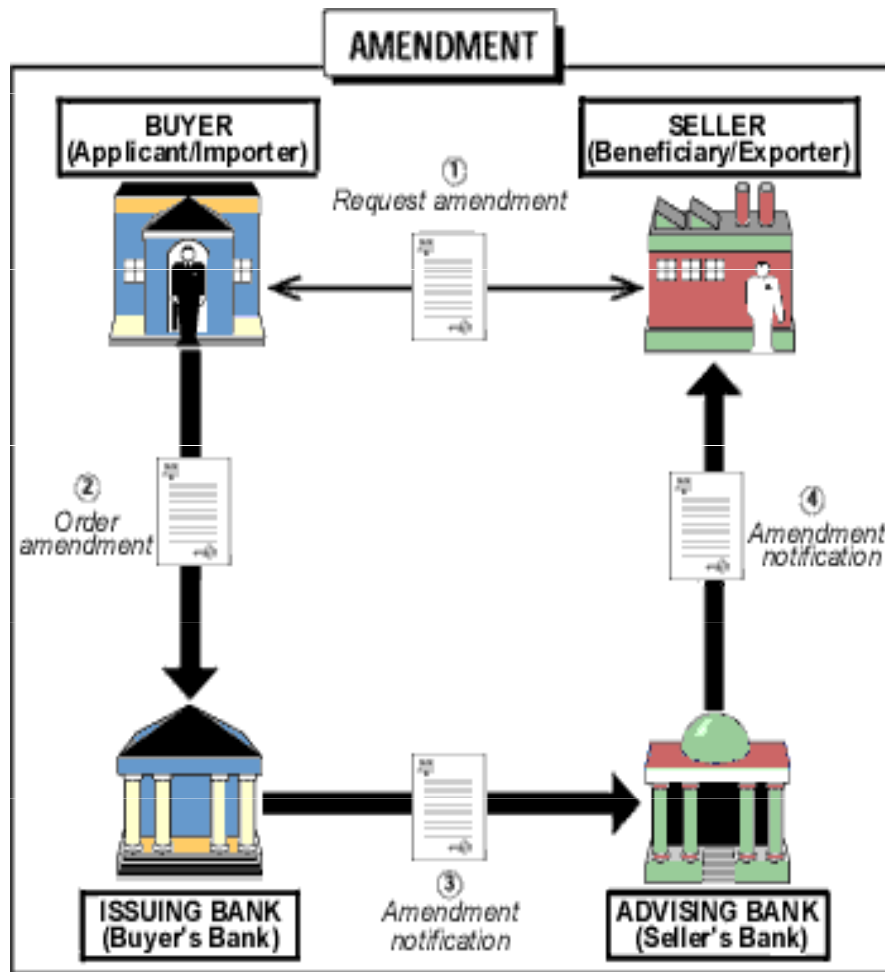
AMENDMENT

BUYER
(Applicant/Importer)

1
Request amendment

SELLER
(Beneficiary/Exporter)

2
Order amendment

4
Amendment notification

ISSUING BANK
(Buyer's Bank)

3
Amendment notification

ADVISING BANK
(Seller's Bank)